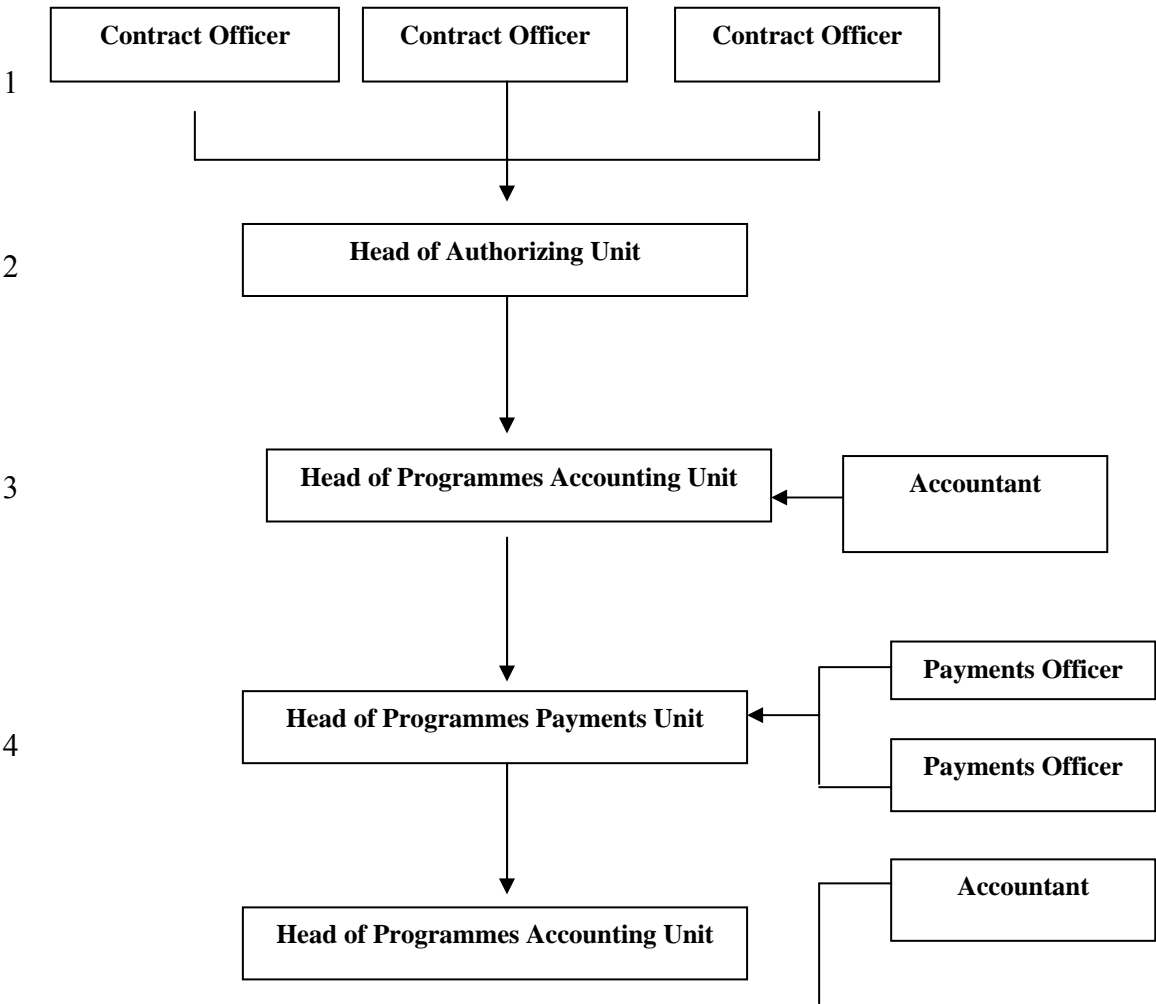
1

Contract Officer

Contract Officer

Contract Officer

2

Head of Authorizing Unit

3

Head of Programmes Accounting Unit

Accountant

4

Head of Programmes Payments Unit

Payments Officer

Payments Officer

Head of Programmes Accounting Unit

Accountant